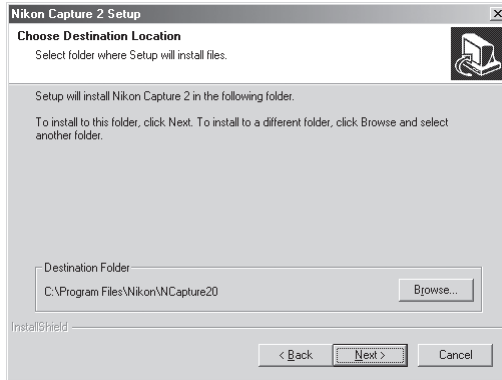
Nikon Capture 2 Setup

Choose Destination Location

Select folder where Setup will install files.

Setup will install Nikon Capture 2 in the following folder.

To install to this folder, click Next. To install to a different folder, click Browse and select another folder.

Destination Folder

C:\Program Files\Nikon\NCapture20

Browse...

InstallShield

< Back

Next >

Cancel